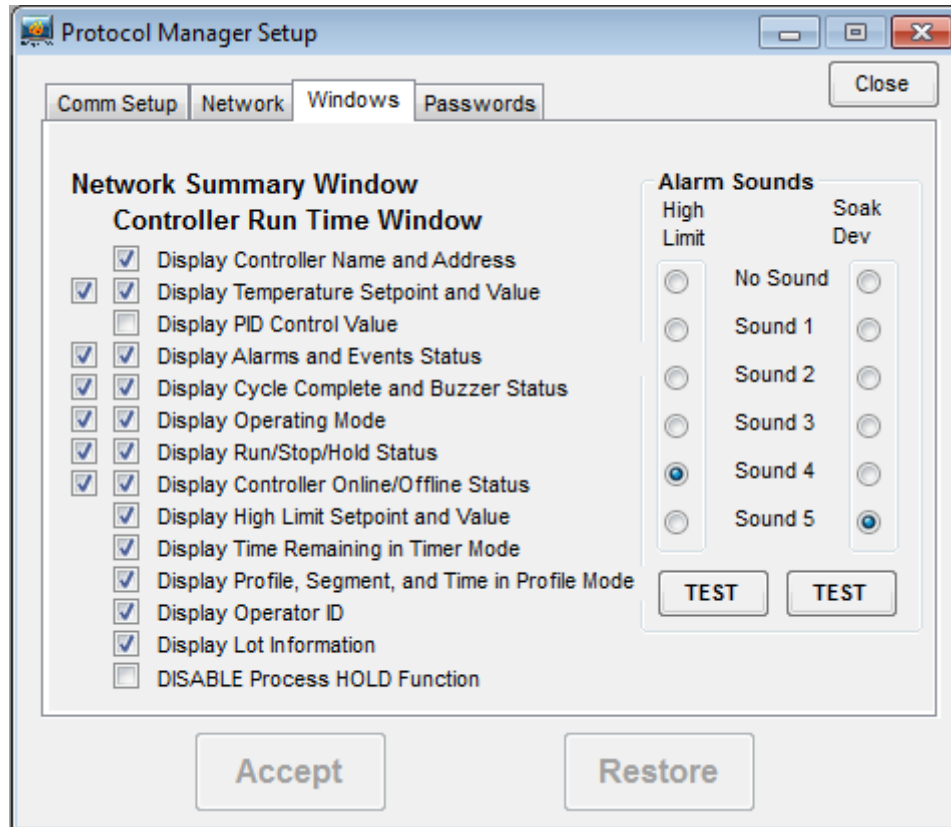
Protocol Manager Setup

Close

Comm Setup
Network
Windows
Passwords

Network Summary Window
Controller Run Time Window
Display Controller Name and Address
Display Temperature Setpoint and Value
Display PID Control Value
Display Alarms and Events Status
Display Cycle Complete and Buzzer Status
Display Operating Mode
Display Run/Stop/Hold Status
Display Controller Online/Offline Status
Display High Limit Setpoint and Value
Display Time Remaining in Timer Mode
Display Profile, Segment, and Time in Profile Mode
Display Operator ID
Display Lot Information
DISABLE Process HOLD Function

Alarm Sounds
High Limit
Soak Dev
No Sound
Sound 1
Sound 2
Sound 3
Sound 4
Sound 5
TEST
TEST

Accept
Restore